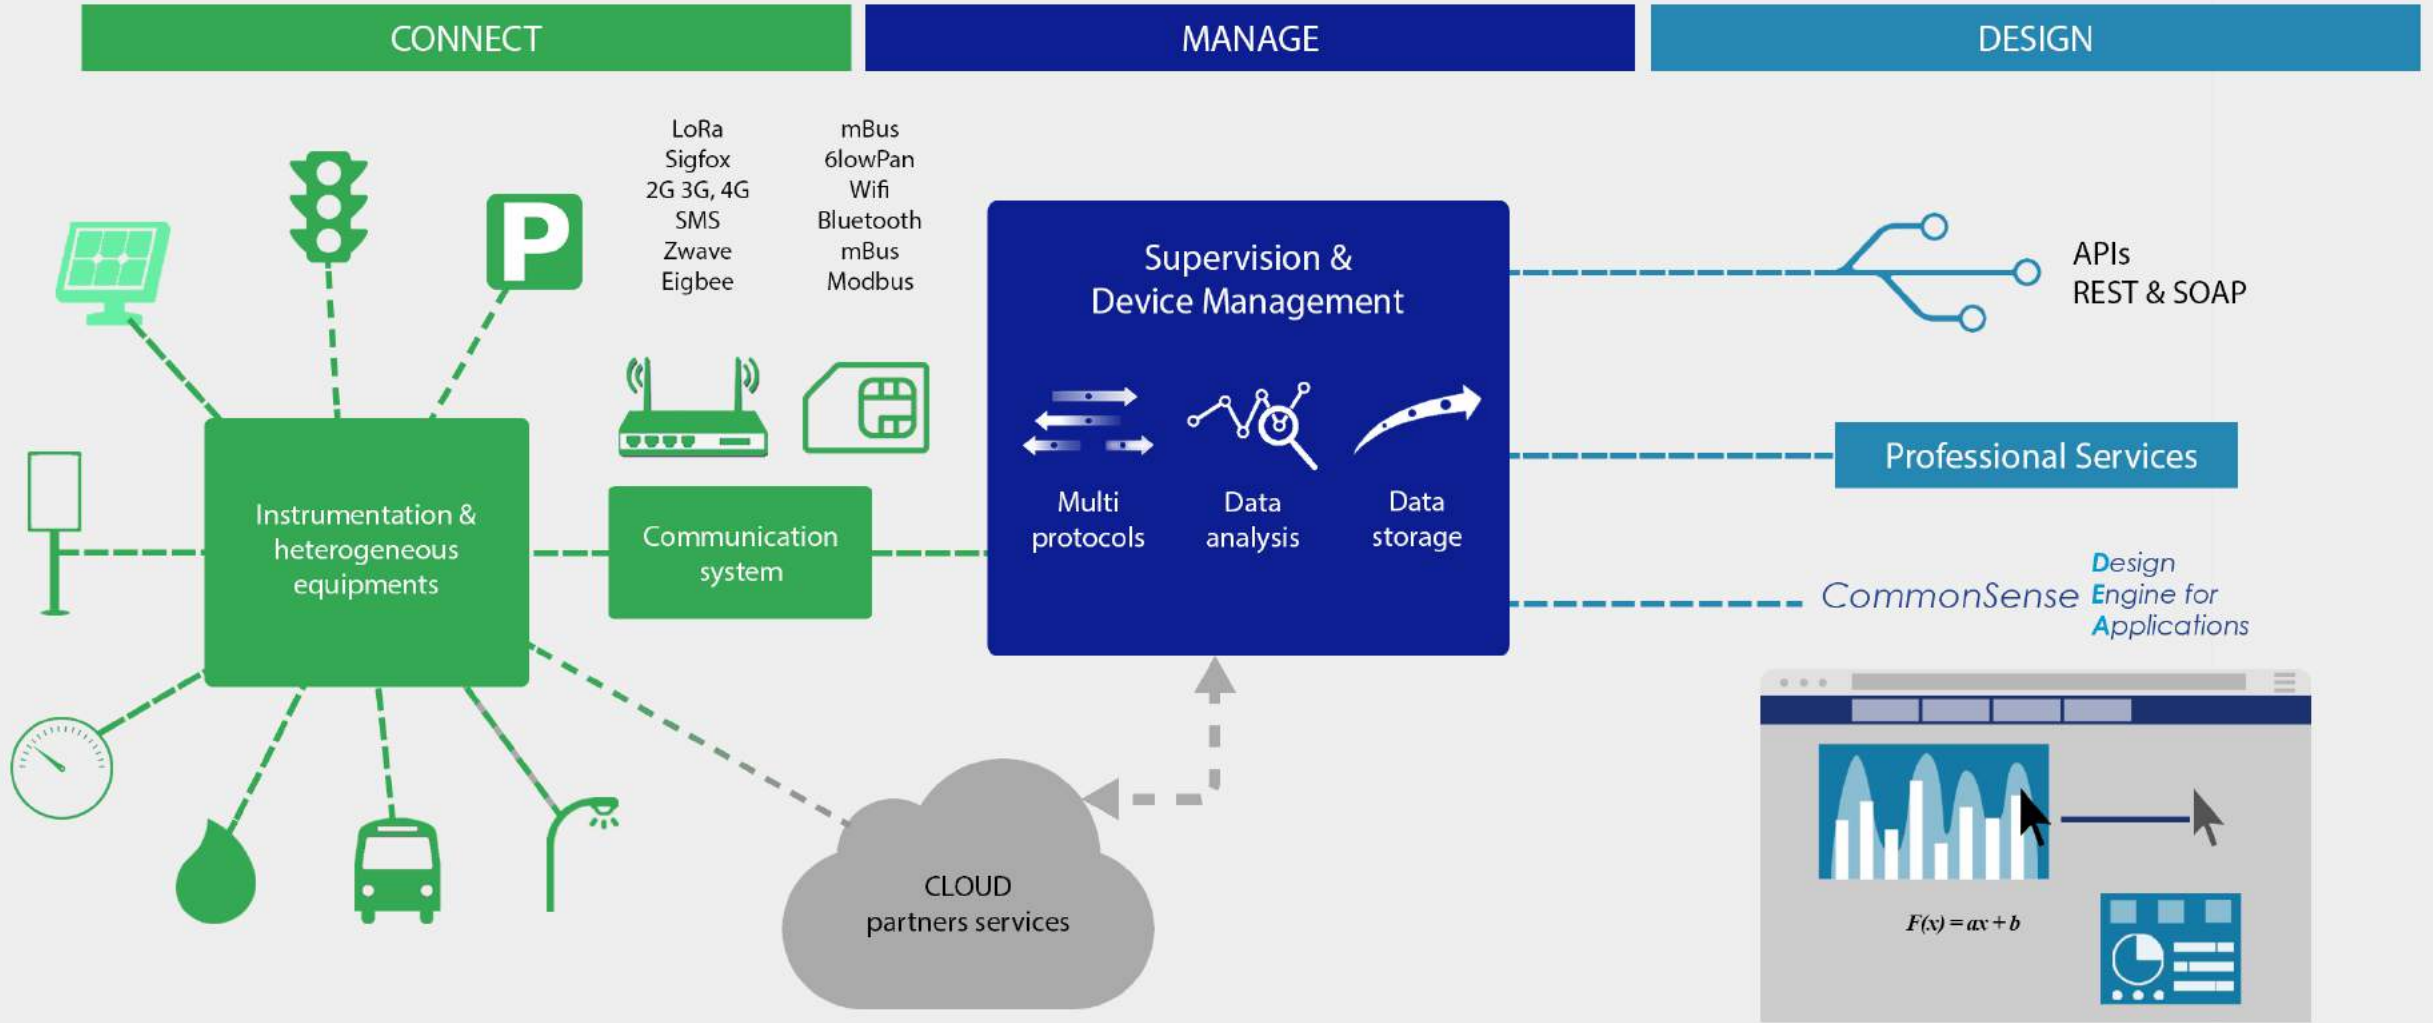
CONNECT

MANAGE

DESIGN

LoRa
Sigfox
2G 3G, 4G
SMS
Zwave
Eigbee

mBus
6lowPan
Wifi
Bluetooth
mBus
Modbus

Instrumentation & heterogeneous equipments

Communication system

Supervision & Device Management

Multi protocols

Data analysis

Data storage

APIs
REST & SOAP

Professional Services

CommonSense

Design
Engine for
Applications

CLOUD
partners services

$F(x) = ax + b$